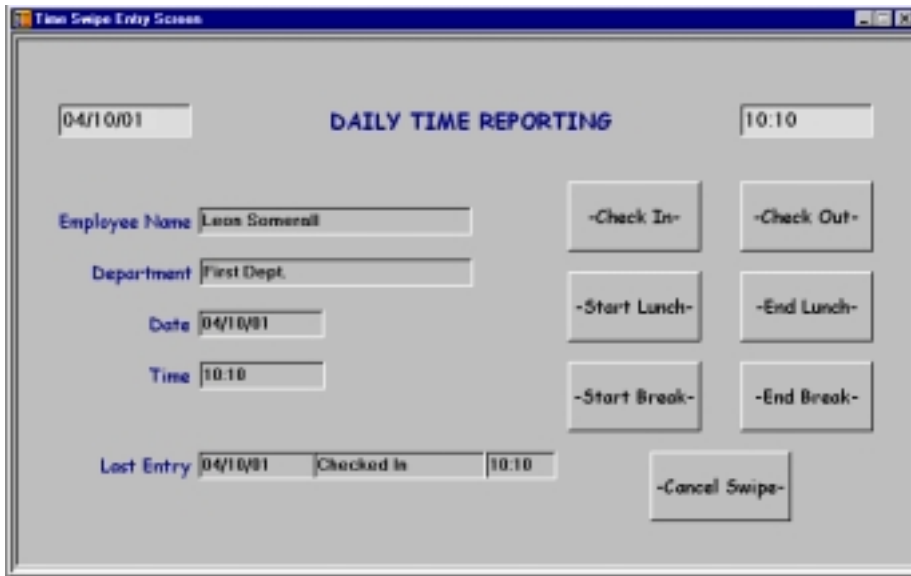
Time Swipe Entry Screen

04/10/01

DAILY TIME REPORTING

10:10

Employee Name Leon Somerall

Department First Dept.

Date 04/10/01

Time 10:10

Last Entry 04/10/01 Checked In 10:10

-Check In-

-Check Out-

-Start Lunch-

-End Lunch-

-Start Break-

-End Break-

-Cancel Swipe-